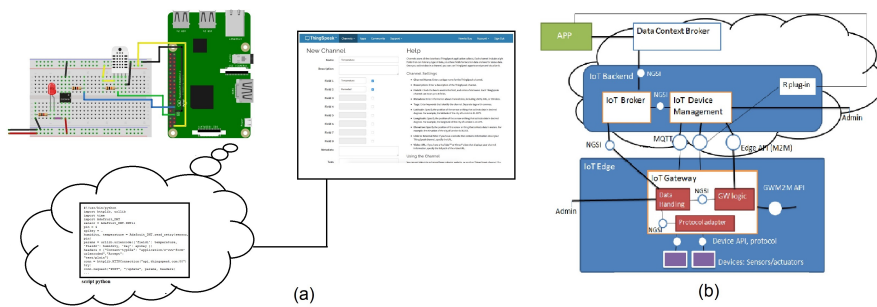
ThingSpeak

New Channel

Name

Description

Field 1

Field 2

Field 3

Field 4

Field 5

Field 6

Field 7

Field 8

Metadata

Tags

Help

Channel Settings

Using the Channel

#!/usr/bin/python
import httplib, urllib
import time
import Adafruit_DHT
sensor = Adafruit_DHT.DHT11
pin = 4
sleep = 
humidity, temperature = Adafruit_DHT.read_retry(sensor, pin)
params = urllib.urlencode({'field1': temperature, 'field2': humidity, 'key': apikey})
headers = {"Content-typZZe": "application/x-www-form-urlencoded","Accept": "text/plain"}
conn = httplib.HTTPConnection("api.thingspeak.com:80")
conn.request("POST", "/update", params, headers)

script python

(a)

APP

Data Context Broker

IoT Backend

NGSI

IoT Broker

NGSI

IoT Device Management

R plug-in

Admin

MQTT

NGSI

Edge API (M2M)

IoT Edge

IoT Gateway

Data Handling

NGSI

GW logic

GW/M2M API

Admin

Protocol adapter

NGSI

Device API, protocol

Devices: Sensors/actuators

(b)